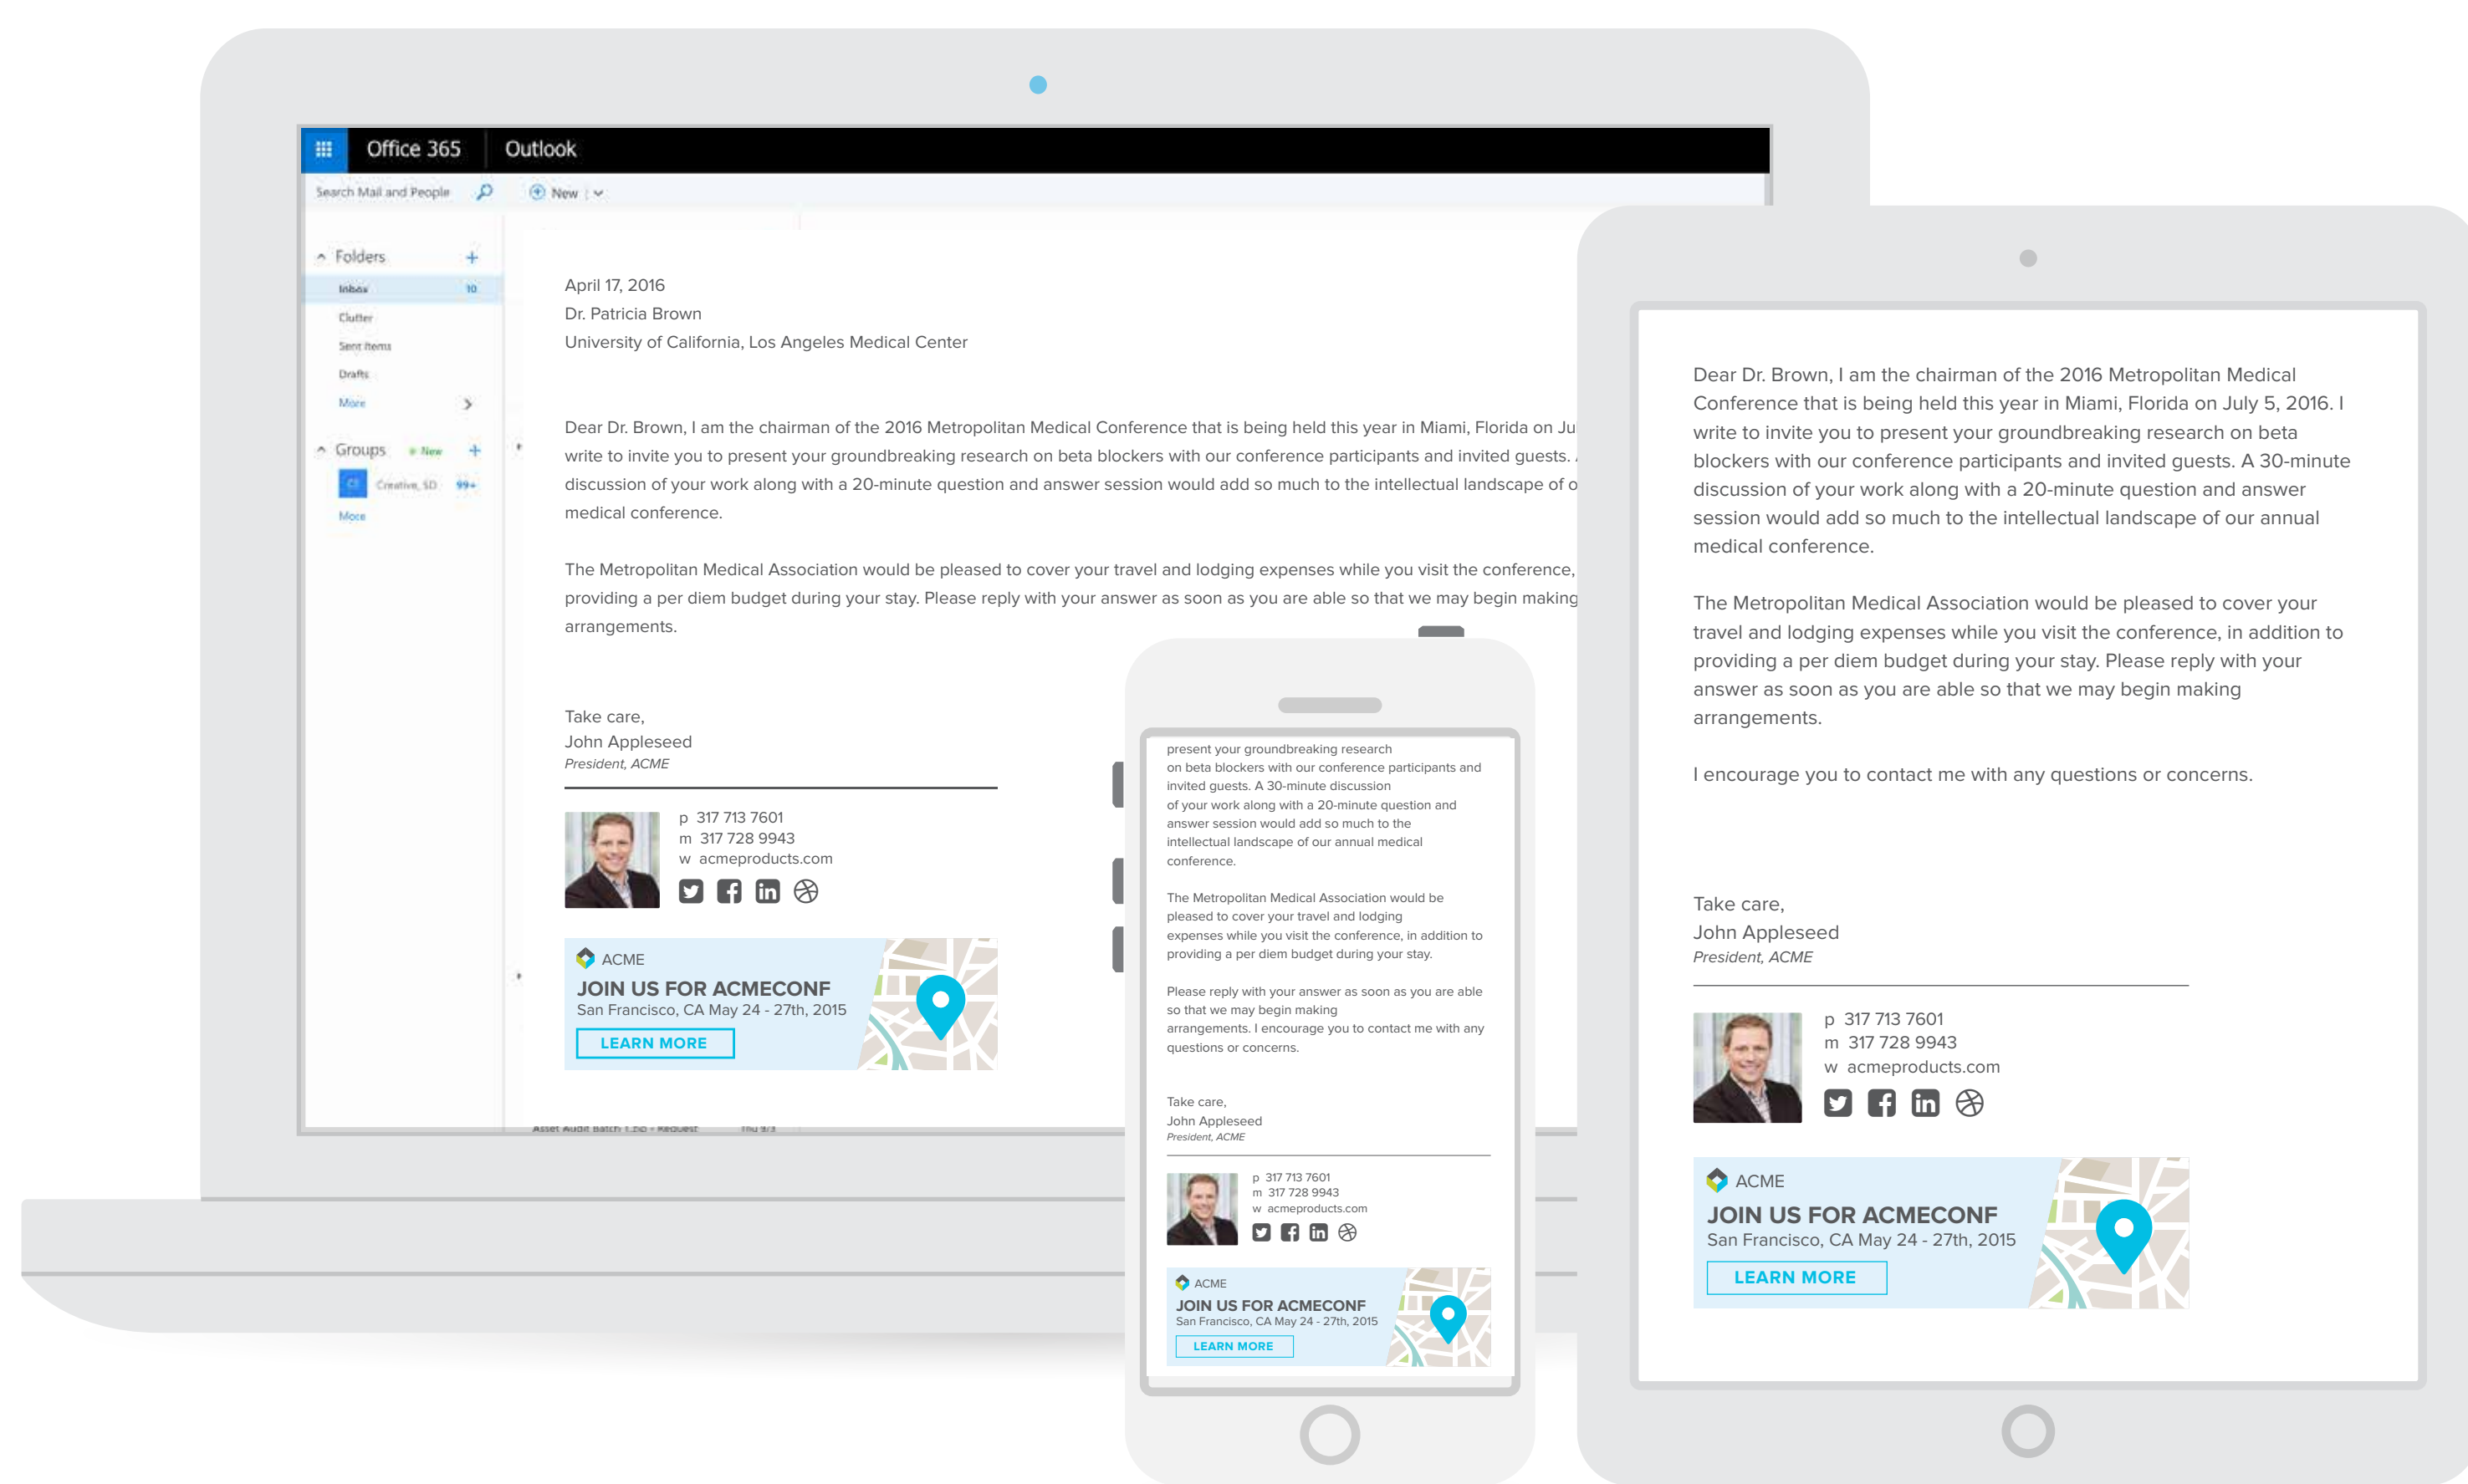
Office 365 Outlook

Search Mail and People

New

Folders

Inbox 10

Clutter

Sent Items

Drafts

More

Groups New

Creative, SD 99+

More

April 17, 2016
Dr. Patricia Brown
University of California, Los Angeles Medical Center

Dear Dr. Brown, I am the chairman of the 2016 Metropolitan Medical Conference that is being held this year in Miami, Florida on Ju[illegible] write to invite you to present your groundbreaking research on beta blockers with our conference participants and invited guests. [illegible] discussion of your work along with a 20-minute question and answer session would add so much to the intellectual landscape of o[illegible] medical conference.

The Metropolitan Medical Association would be pleased to cover your travel and lodging expenses while you visit the conference, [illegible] providing a per diem budget during your stay. Please reply with your answer as soon as you are able so that we may begin making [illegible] arrangements.

Take care,
John Appleseed
President, ACME

p 317 713 7601
m 317 728 9943
w acmeproducts.com

ACME
JOIN US FOR ACMECONF
San Francisco, CA May 24 - 27th, 2015
LEARN MORE

Asset Audit Batch 1.250 - Request Thu 9/3

present your groundbreaking research on beta blockers with our conference participants and invited guests. A 30-minute discussion of your work along with a 20-minute question and answer session would add so much to the intellectual landscape of our annual medical conference.

The Metropolitan Medical Association would be pleased to cover your travel and lodging expenses while you visit the conference, in addition to providing a per diem budget during your stay.

Please reply with your answer as soon as you are able so that we may begin making arrangements. I encourage you to contact me with any questions or concerns.

Take care,
John Appleseed
President, ACME

p 317 713 7601
m 317 728 9943
w acmeproducts.com

ACME
JOIN US FOR ACMECONF
San Francisco, CA May 24 - 27th, 2015
LEARN MORE

Dear Dr. Brown, I am the chairman of the 2016 Metropolitan Medical Conference that is being held this year in Miami, Florida on July 5, 2016. I write to invite you to present your groundbreaking research on beta blockers with our conference participants and invited guests. A 30-minute discussion of your work along with a 20-minute question and answer session would add so much to the intellectual landscape of our annual medical conference.

The Metropolitan Medical Association would be pleased to cover your travel and lodging expenses while you visit the conference, in addition to providing a per diem budget during your stay. Please reply with your answer as soon as you are able so that we may begin making arrangements.

I encourage you to contact me with any questions or concerns.

Take care,
John Appleseed
President, ACME

p 317 713 7601
m 317 728 9943
w acmeproducts.com

ACME
JOIN US FOR ACMECONF
San Francisco, CA May 24 - 27th, 2015
LEARN MORE